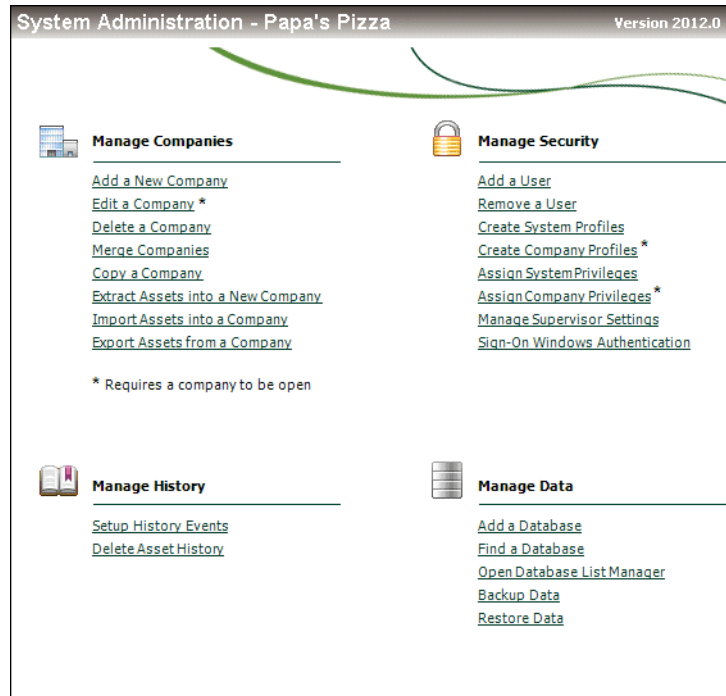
System Administration - Papa's Pizza

Version 2012.0

Manage Companies

Add a New Company
Edit a Company *
Delete a Company
Merge Companies
Copy a Company
Extract Assets into a New Company
Import Assets into a Company
Export Assets from a Company

* Requires a company to be open

Manage Security

Add a User
Remove a User
Create System Profiles
Create Company Profiles *
Assign System Privileges
Assign Company Privileges *
Manage Supervisor Settings
Sign-On Windows Authentication

Manage History

Setup History Events
Delete Asset History

Manage Data

Add a Database
Find a Database
Open Database List Manager
Backup Data
Restore Data